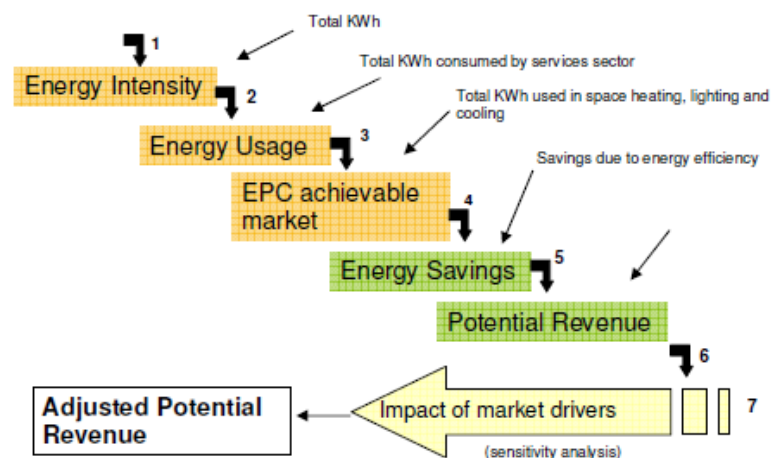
Total KWh

1

Energy Intensity

2

Total KWh consumed by services sector

Energy Usage

3

Total KWh used in space heating, lighting and cooling

EPC achievable market

4

Savings due to energy efficiency

Energy Savings

5

Potential Revenue

6

Adjusted Potential Revenue

Impact of market drivers

(sensitivity analysis)

7